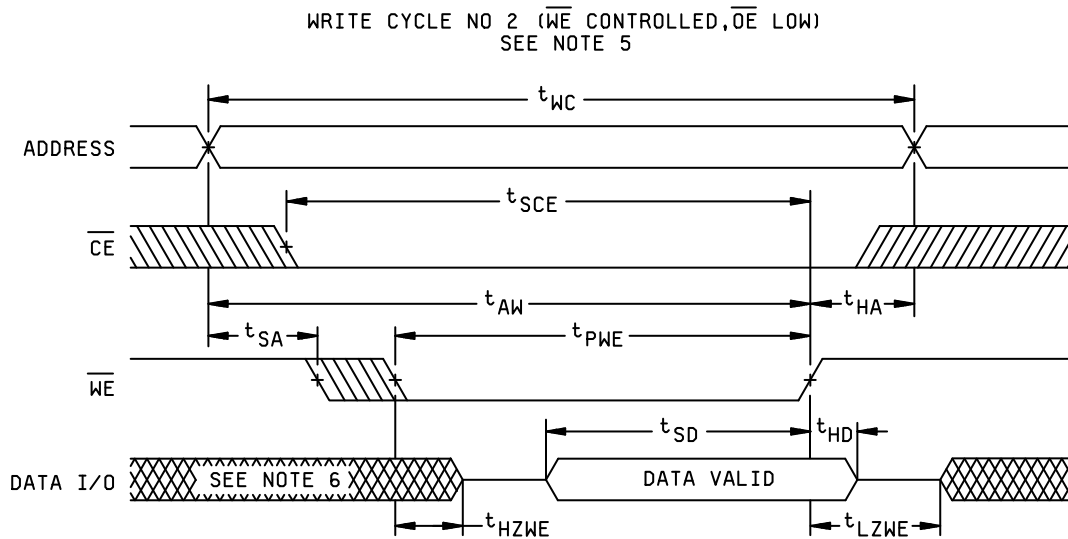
WRITE CYCLE NO 2 ($\overline{WE}$ CONTROLLED, $\overline{OE}$ LOW)
SEE NOTE 5

$t_{WC}$

ADDRESS

$t_{SCE}$

$\overline{CE}$

$t_{AW}$

$t_{HA}$

$t_{SA}$

$t_{PWE}$

$\overline{WE}$

$t_{SD}$

$t_{HD}$

DATA I/O

SEE NOTE 6

DATA VALID

$t_{HZWE}$

$t_{LZWE}$